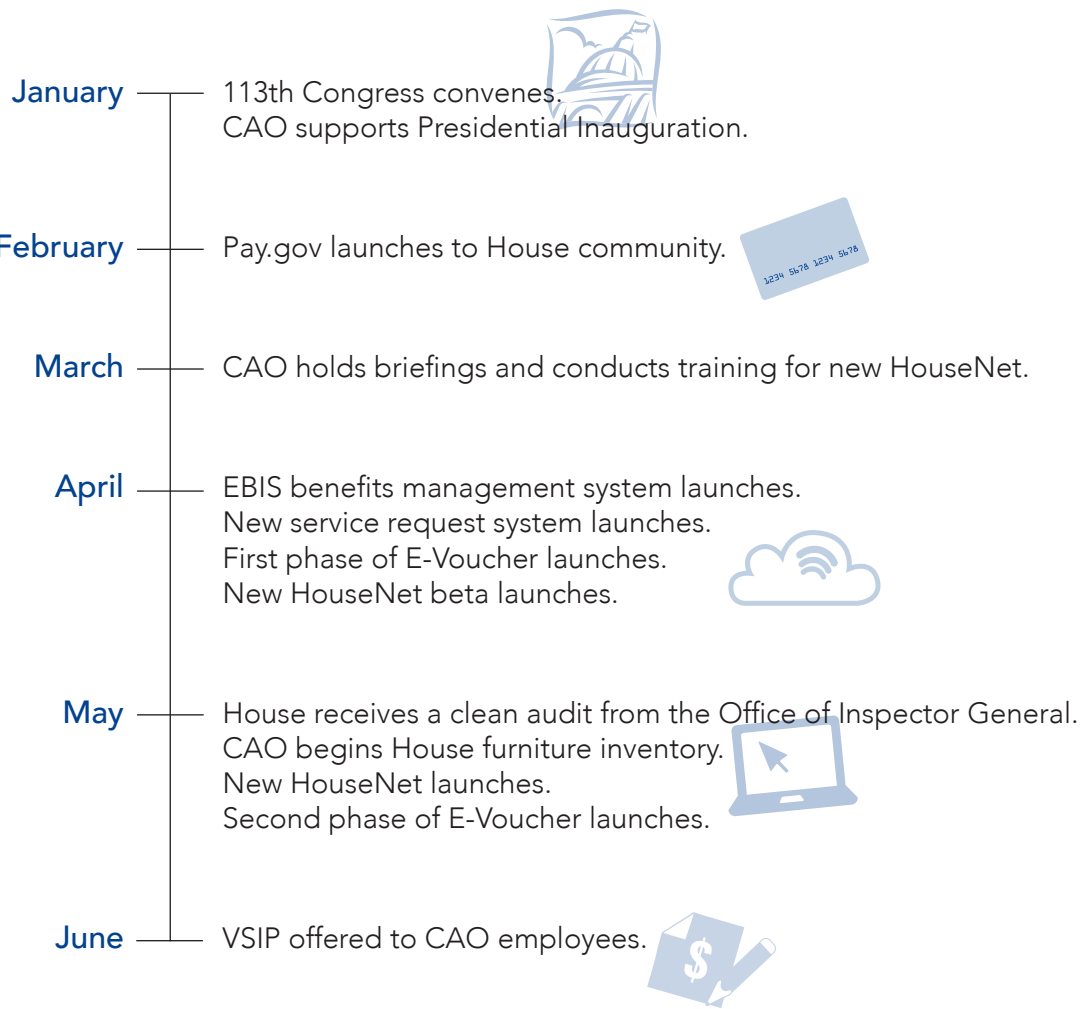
January 113th Congress convenes.
CAO supports Presidential Inauguration.

February Pay.gov launches to House community.

1234 5678 1234 5678

March CAO holds briefings and conducts training for new HouseNet.

April EBIS benefits management system launches.
New service request system launches.
First phase of E-Voucher launches.
New HouseNet beta launches.

May House receives a clean audit from the Office of Inspector General.
CAO begins House furniture inventory.
New HouseNet launches.
Second phase of E-Voucher launches.

June VSIP offered to CAO employees.

$